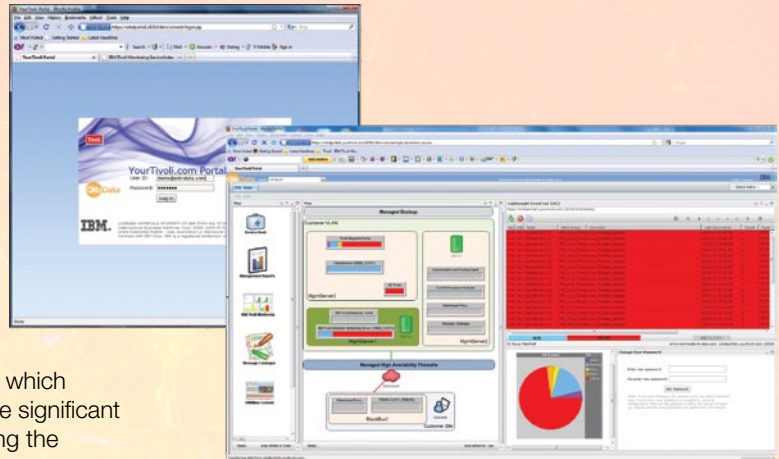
YourTivoli.com Portal
User ID:
Password:
Log In
IBM.
Managed Backup
Customer VLAN
Managed High Availability Firewalls
Service Desk
Management Reports
IBM Tivoli Monitoring
Message Catalogs
Change Your Password
Set Password
Done
which
e significant
ng the